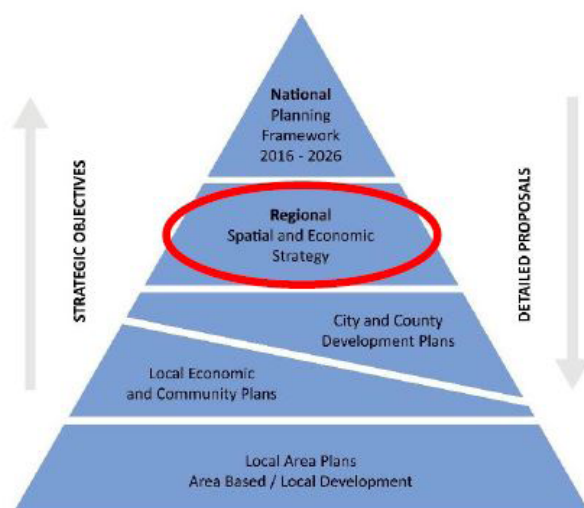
National Planning Framework 2016 - 2026

Regional Spatial and Economic Strategy

City and County Development Plans

Local Economic and Community Plans

Local Area Plans Area Based / Local Development

STRATEGIC OBJECTIVES

DETAILED PROPOSALS